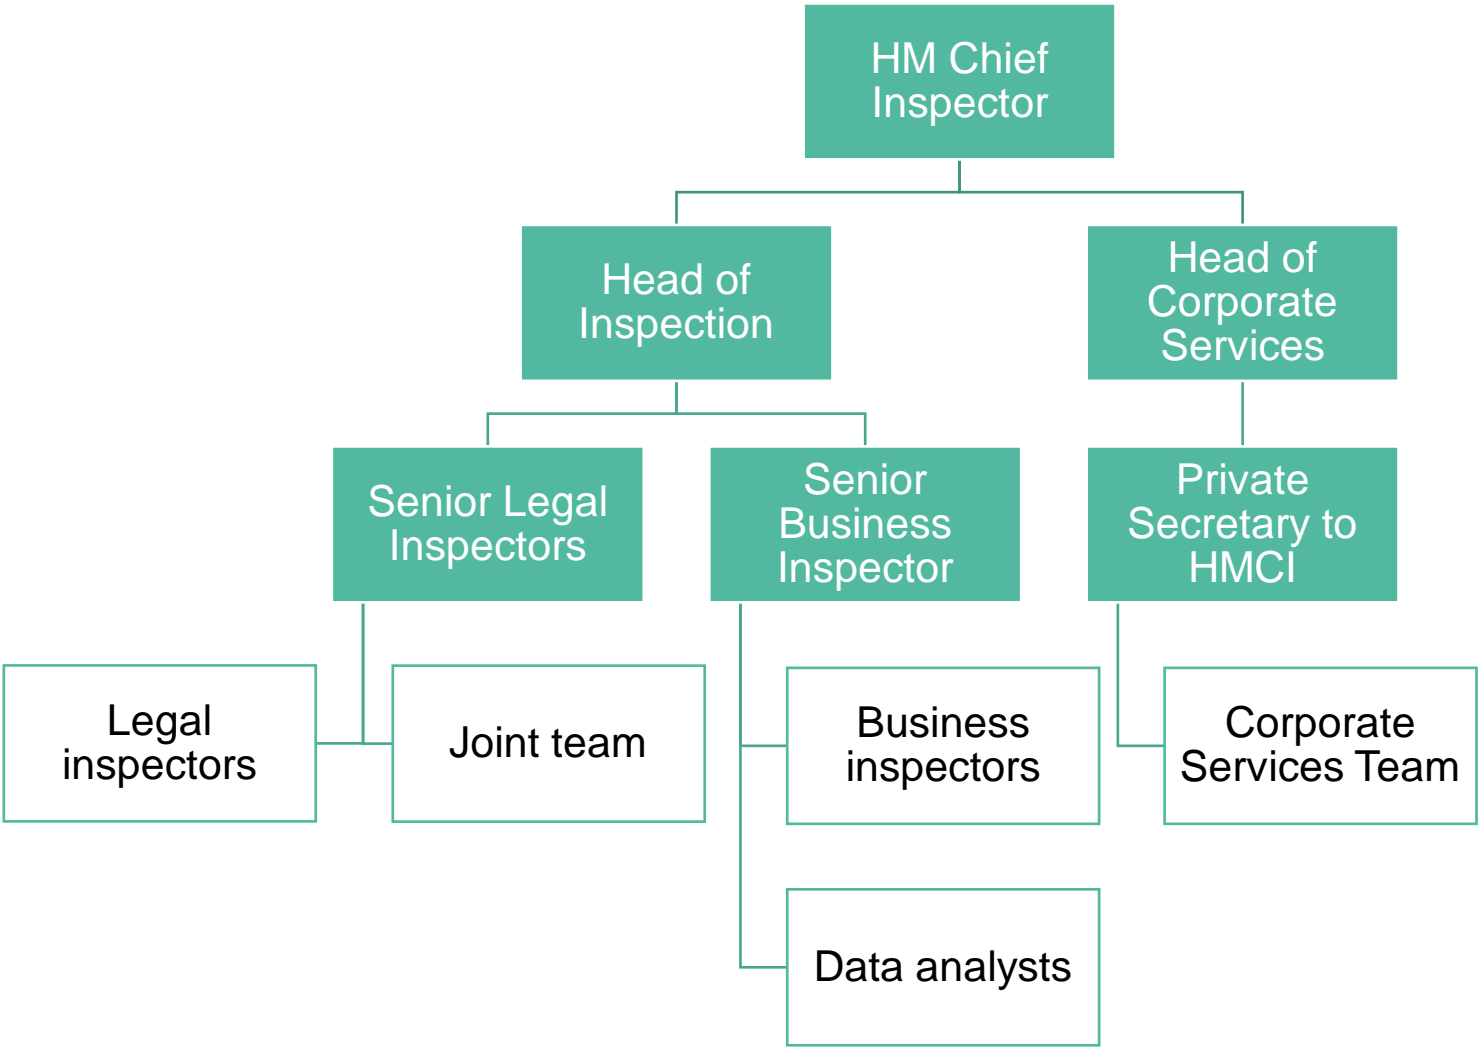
HM Chief Inspector

Head of Inspection

Head of Corporate Services

Senior Legal Inspectors

Senior Business Inspector

Private Secretary to HMCI

Legal inspectors

Joint team

Business inspectors

Corporate Services Team

Data analysts